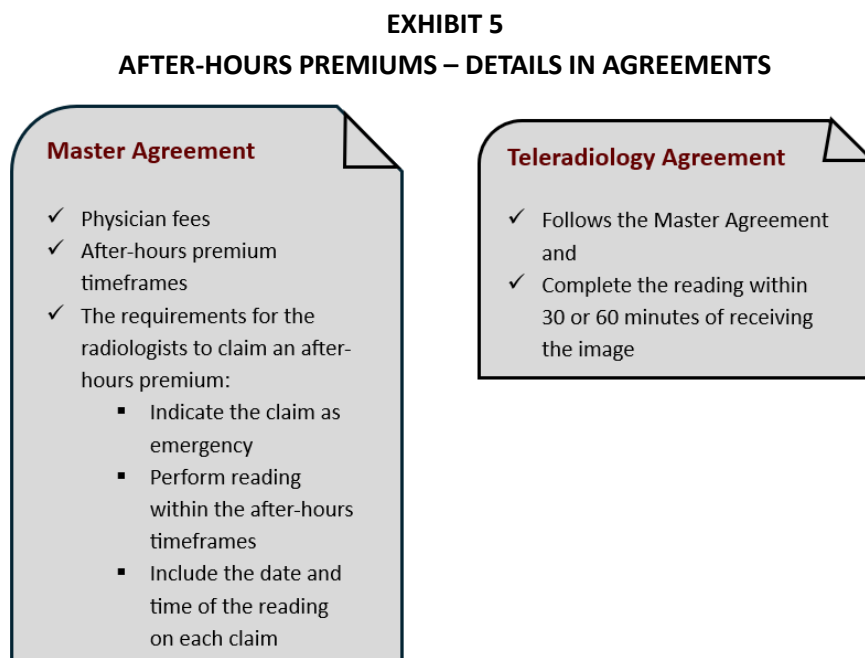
EXHIBIT 5

AFTER-HOURS PREMIUMS – DETAILS IN AGREEMENTS

Master Agreement

✓ Physician fees
✓ After-hours premium timeframes
✓ The requirements for the radiologists to claim an after-hours premium:
  ▪ Indicate the claim as emergency
  ▪ Perform reading within the after-hours timeframes
  ▪ Include the date and time of the reading on each claim

Teleradiology Agreement

✓ Follows the Master Agreement and
✓ Complete the reading within 30 or 60 minutes of receiving the image